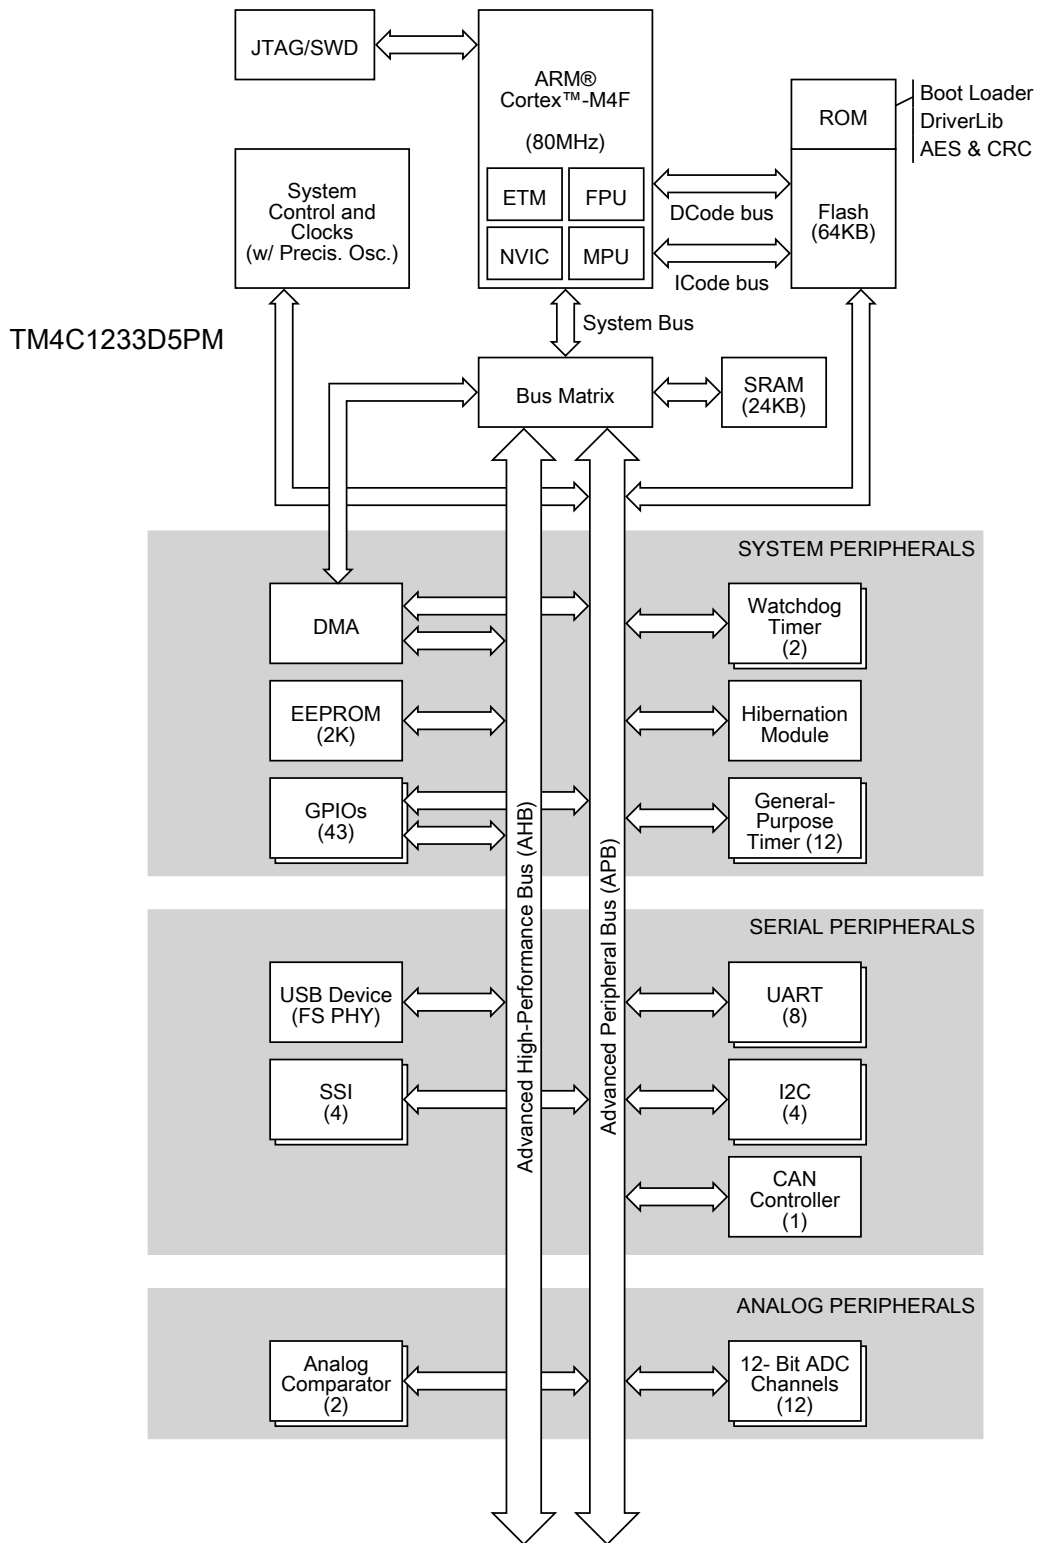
JTAG/SWD

ARM®
Cortex™-M4F

(80MHz)

ETM
FPU
NVIC
MPU

ROM

Boot Loader
DriverLib
AES & CRC

Flash
(64KB)

DCode bus

ICode bus

System
Control and
Clocks
(w/ Precis. Osc.)

System Bus

TM4C1233D5PM

Bus Matrix

SRAM
(24KB)

SYSTEM PERIPHERALS

DMA

Watchdog
Timer
(2)

EEPROM
(2K)

Hibernation
Module

GPIOs
(43)

General-
Purpose
Timer (12)

Advanced High-Performance Bus (AHB)

Advanced Peripheral Bus (APB)

SERIAL PERIPHERALS

USB Device
(FS PHY)

UART
(8)

SSI
(4)

I2C
(4)

CAN
Controller
(1)

ANALOG PERIPHERALS

Analog
Comparator
(2)

12- Bit ADC
Channels
(12)